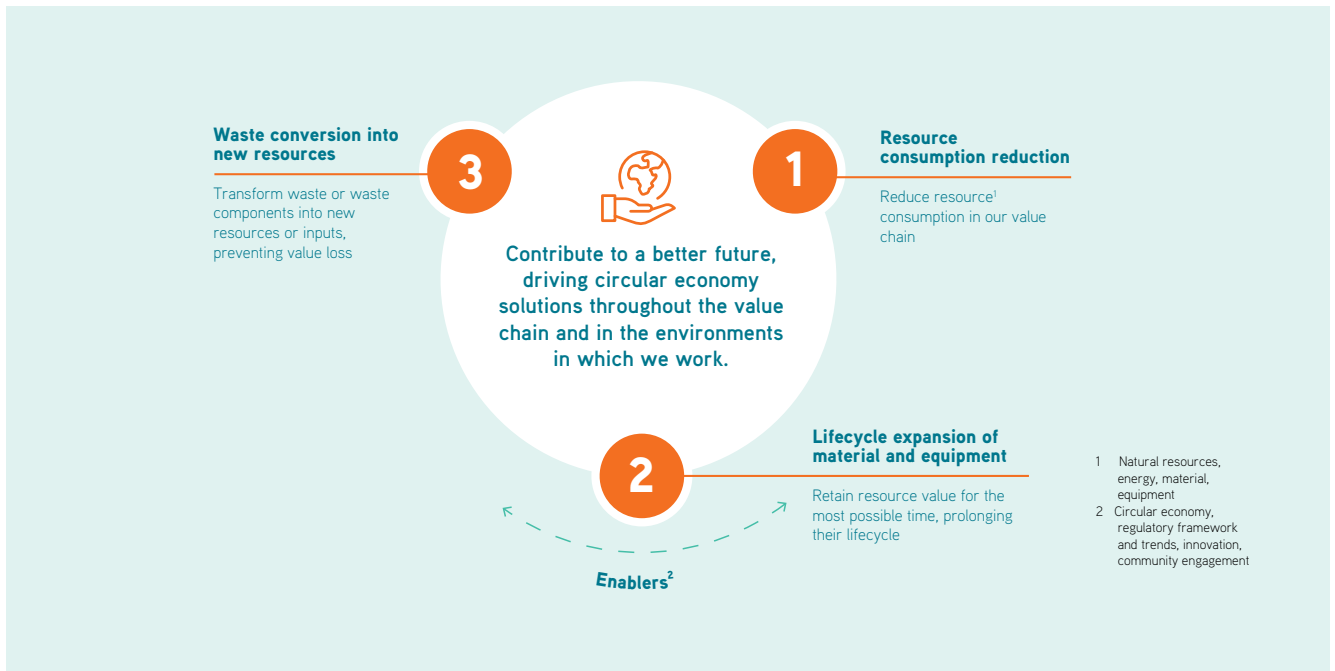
3

Waste conversion into new resources

Transform waste or waste components into new resources or inputs, preventing value loss

1

Resource consumption reduction

Reduce resource$^1$ consumption in our value chain

Contribute to a better future, driving circular economy solutions throughout the value chain and in the environments in which we work.

2

Lifecycle expansion of material and equipment

Retain resource value for the most possible time, prolonging their lifecycle

Enablers$^2$

1 Natural resources, energy, material, equipment
2 Circular economy, regulatory framework and trends, innovation, community engagement